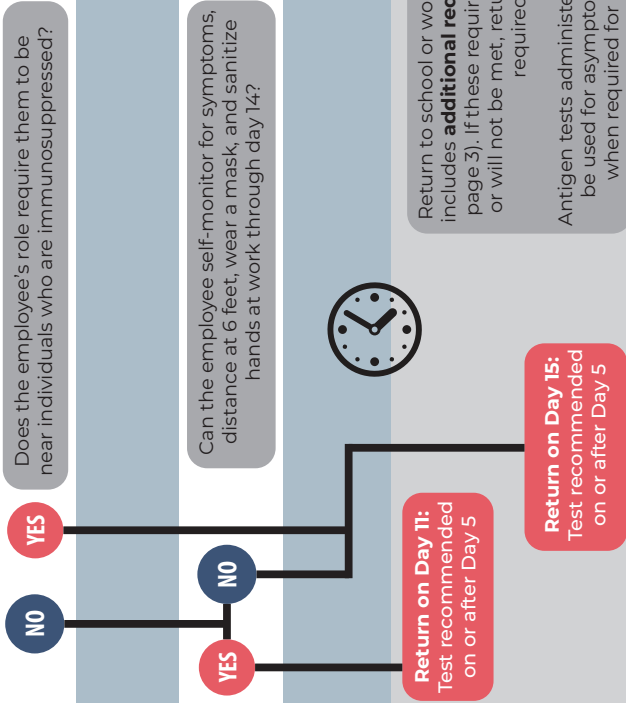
Does the employee's role require them to be near individuals who are immunosuppressed?

Can the employee self-monitor for symptoms, distance at 6 feet, wear a mask, and sanitize hands at work through day 14?

Return to school or wo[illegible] includes **additional req**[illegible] page 3). If these requi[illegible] or will not be met, retu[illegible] required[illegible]

Antigen tests administe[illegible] be used for asympto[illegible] when required for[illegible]

YES

NO

NO

YES

**Return on Day 11:** Test recommended on or after Day 5

**Return on Day 15:** Test recommended on or after Day 5